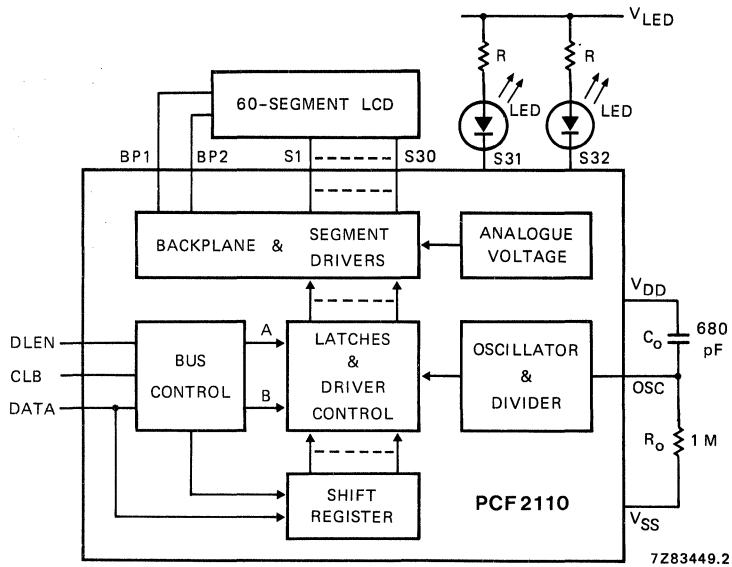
$V_{LED}$

R

R

LED

LED

60-SEGMENT LCD

BP1

BP2

S1

S30

S31

S32

BACKPLANE & SEGMENT DRIVERS

ANALOGUE VOLTAGE

$V_{DD}$

$C_o$

680 pF

DLEN

CLB

DATA

BUS CONTROL

A

B

LATCHES & DRIVER CONTROL

OSCILLATOR & DIVIDER

OSC

$R_o$

1 M

SHIFT REGISTER

PCF2110

$V_{SS}$

7Z83449.2